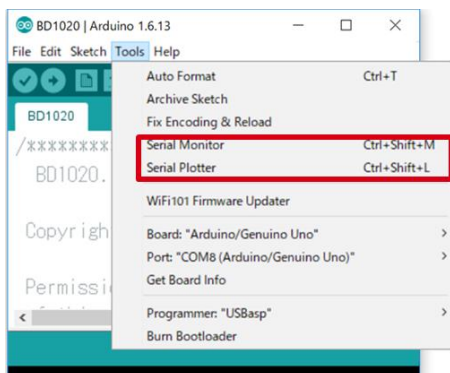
BD1020 | Arduino 1.6.13
File Edit Sketch Tools Help
BD1020
/*********
BD1020.
Copyrigh
Permissi
<
Auto Format Ctrl+T
Archive Sketch
Fix Encoding & Reload
Serial Monitor Ctrl+Shift+M
Serial Plotter Ctrl+Shift+L
WiFi101 Firmware Updater
Board: "Arduino/Genuino Uno"
Port: "COM8 (Arduino/Genuino Uno)"
Get Board Info
Programmer: "USBasp"
Burn Bootloader